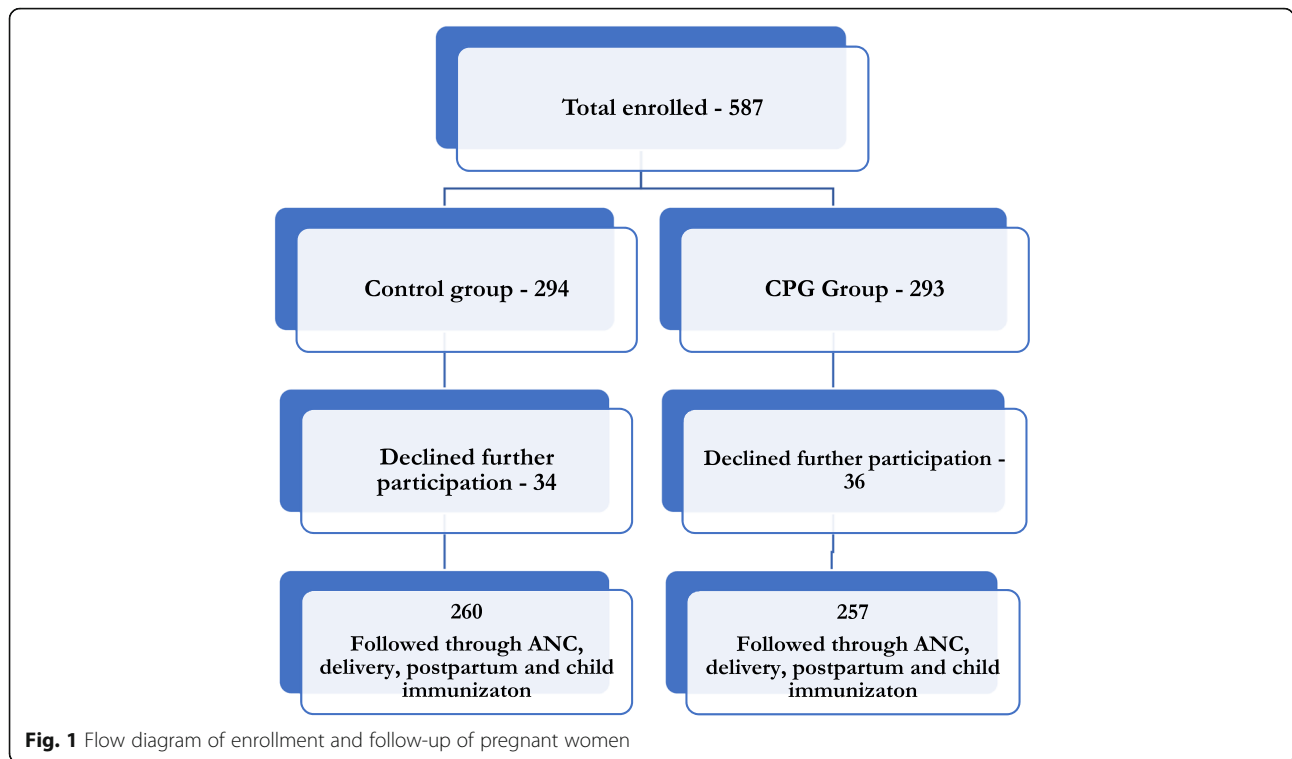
Total enrolled - 587

Control group - 294

CPG Group - 293

Declined further participation - 34

Declined further participation - 36

260

Followed through ANC, delivery, postpartum and child immunizaton

257

Followed through ANC, delivery, postpartum and child immunizaton

**Fig. 1** Flow diagram of enrollment and follow-up of pregnant women